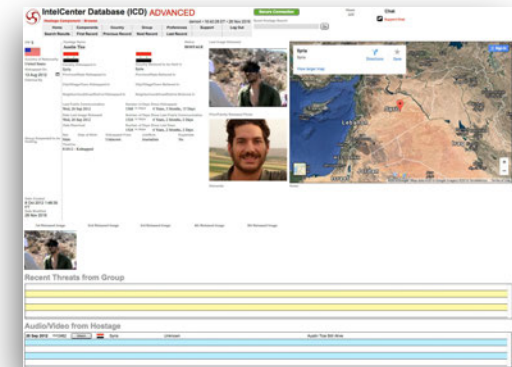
IntelCenter Database (ICD) ADVANCED

Secure Connection

Chat

Home | Components | Country | Group | Preferences | Support | Log Out

Search Results | Print Record | Previous Record | Next Record | Last Record

Hostage Name
Austin Tice

HOSTAGE

Syria

View larger map

Directions

Save

Recent Threats from Group

Audio/Video from Hostage

Syria

Unknown

Austin Tice Bill Alive